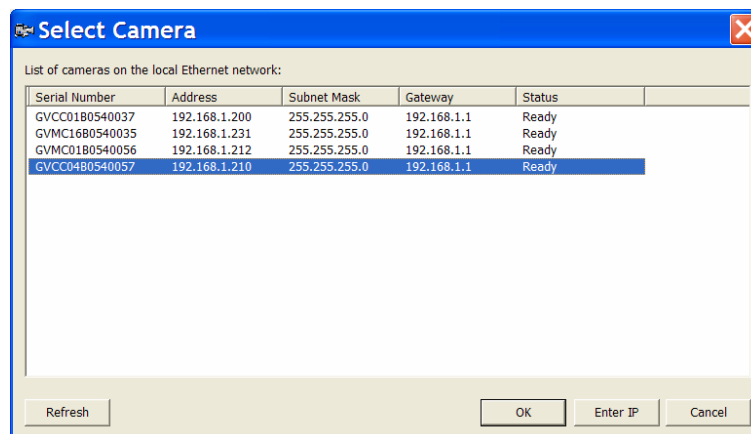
Select Camera

List of cameras on the local Ethernet network:

| Serial Number | Address | Subnet Mask | Gateway | Status |
|---|---|---|---|---|
| GVCC01B0540037 | 192.168.1.200 | 255.255.255.0 | 192.168.1.1 | Ready |
| GVMC16B0540035 | 192.168.1.231 | 255.255.255.0 | 192.168.1.1 | Ready |
| GVMC01B0540056 | 192.168.1.212 | 255.255.255.0 | 192.168.1.1 | Ready |
| GVCC04B0540057 | 192.168.1.210 | 255.255.255.0 | 192.168.1.1 | Ready |

Refresh

OK

Enter IP

Cancel